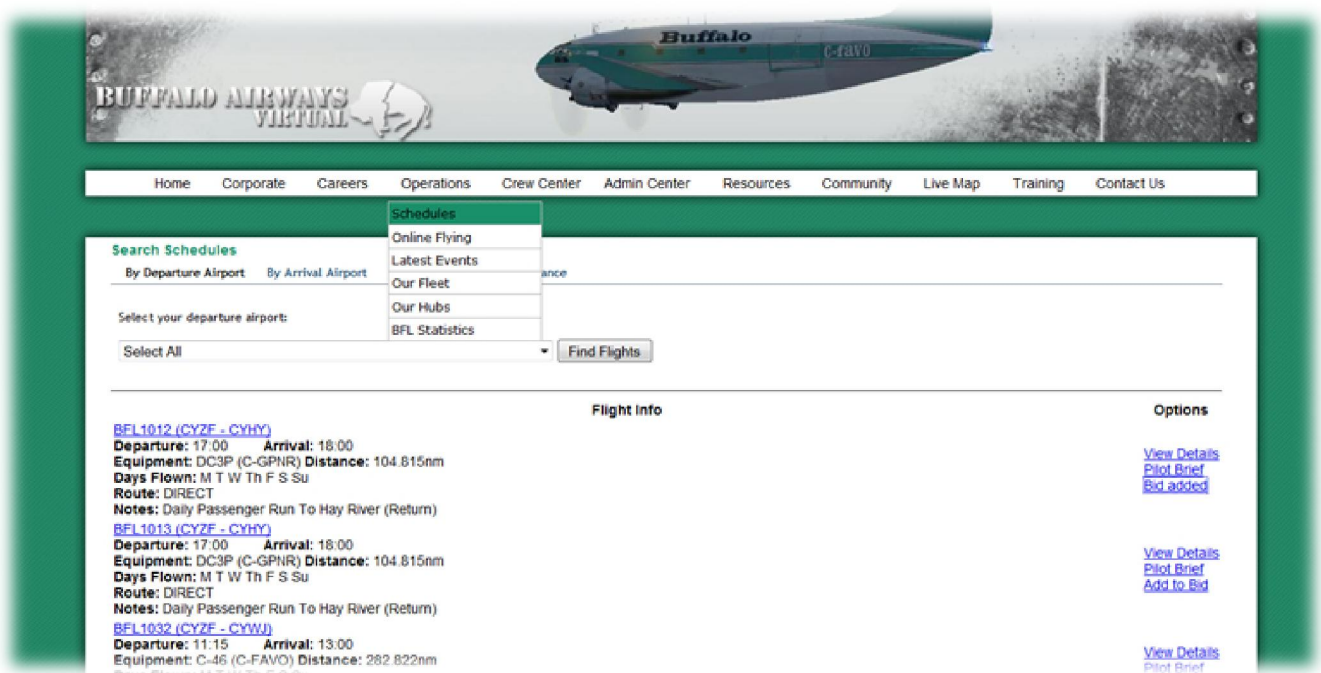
Buffalo C-FAVO

BUFFALO AIRWAYS VIRTUAL

Home Corporate Careers Operations Crew Center Admin Center Resources Community Live Map Training Contact Us

Schedules
Online Flying
Latest Events
Our Fleet
Our Hubs
BFL Statistics

Search Schedules

By Departure Airport By Arrival Airport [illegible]ance

Select your departure airport:

Select All Find Flights

Flight Info

Options

BFL1012 (CYZF - CYHY)
**Departure:** 17:00 **Arrival:** 18:00
**Equipment:** DC3P (C-GPNR) **Distance:** 104.815nm
**Days Flown:** M T W Th F S Su
**Route:** DIRECT
**Notes:** Daily Passenger Run To Hay River (Return)

View Details
Pilot Brief
Bid added

BFL1013 (CYZF - CYHY)
**Departure:** 17:00 **Arrival:** 18:00
**Equipment:** DC3P (C-GPNR) **Distance:** 104.815nm
**Days Flown:** M T W Th F S Su
**Route:** DIRECT
**Notes:** Daily Passenger Run To Hay River (Return)

View Details
Pilot Brief
Add to Bid

BFL1032 (CYZF - CYWJ)
**Departure:** 11:15 **Arrival:** 13:00
**Equipment:** C-46 (C-FAVO) **Distance:** 282.822nm
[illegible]

View Details
Pilot Brief